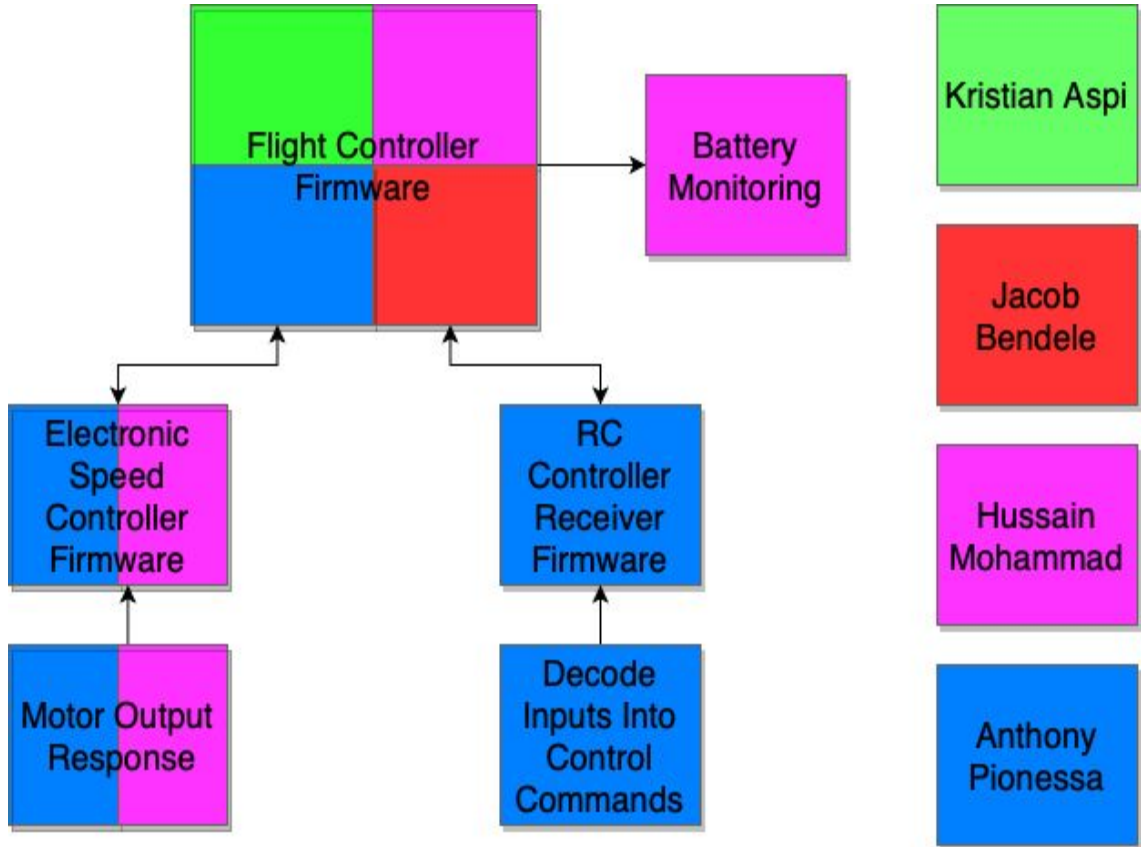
Flight Controller Firmware

Battery Monitoring

Kristian Aspi

Jacob Bendele

Hussain Mohammad

Anthony Pionessa

Electronic Speed Controller Firmware

RC Controller Receiver Firmware

Motor Output Response

Decode Inputs Into Control Commands